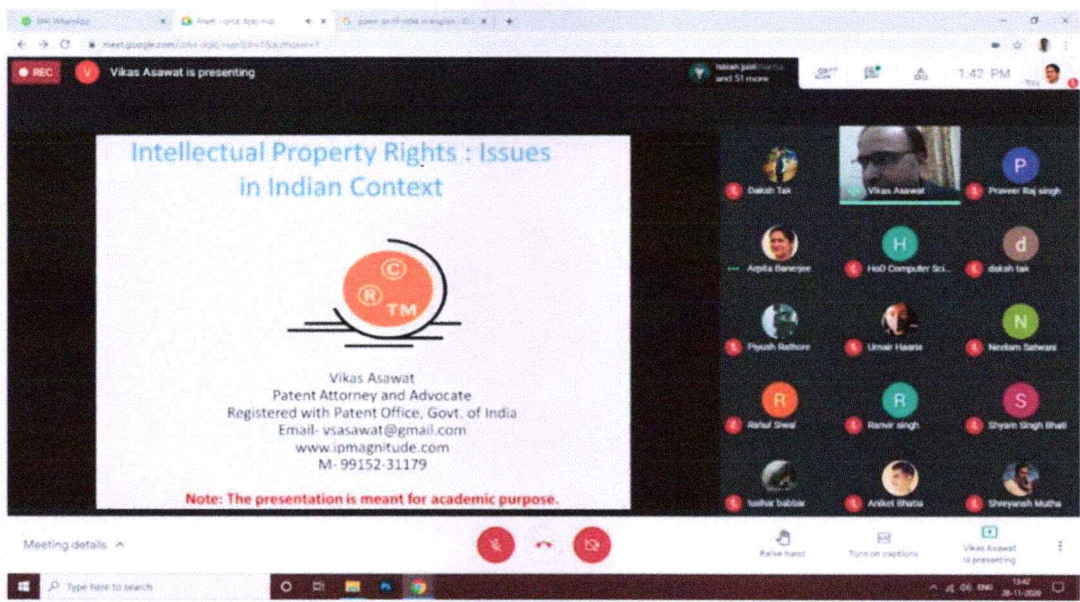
(64) WhatsApp
Meet - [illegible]
poem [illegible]
meet.google.com/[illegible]

REC
V Vikas Asawat is presenting
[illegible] and 51 more
1:42 PM
You

Intellectual Property Rights : Issues in Indian Context

©
®
TM

Vikas Asawat
Patent Attorney and Advocate
Registered with Patent Office, Govt. of India
Email- vsasawat@gmail.com
www.ipmagnitude.com
M- 99152-31179

Note: The presentation is meant for academic purpose.

Daksh Tak
Vikas Asawat
P
Praveer Raj singh
Arpita Banerjee
H
HoD Computer Sci...
d
daksh tak
Piyush Rathore
Umair Haans
N
Neelam Satwani
R
Rahul Siwal
R
Ranvir singh
S
Shyam Singh Bhati
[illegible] babbar
Aniket Bhatia
Shreyansh Mutha

Meeting details ^
Raise hand
Turn on captions
Vikas Asawat is presenting

Type here to search
ENG 13:42 28-11-2020